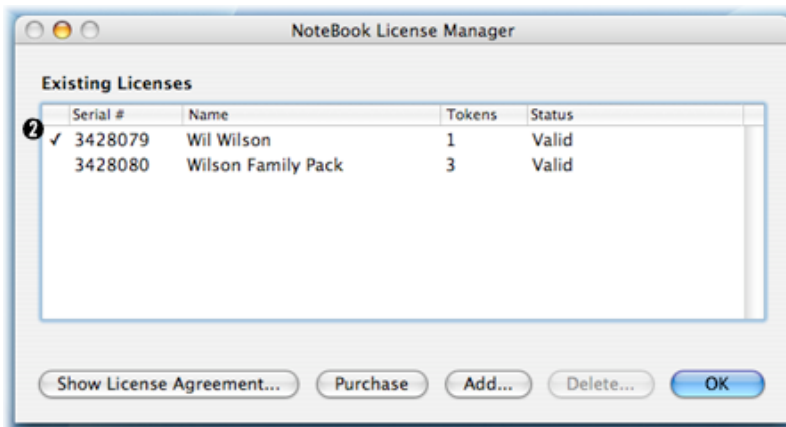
NoteBook License Manager

Existing Licenses

| | Serial # | Name | Tokens | Status |
|---|---|---|---|---|
| ✓ | 3428079 | Wil Wilson | 1 | Valid |
| | 3428080 | Wilson Family Pack | 3 | Valid |

❷

Show License Agreement... Purchase Add... Delete... OK